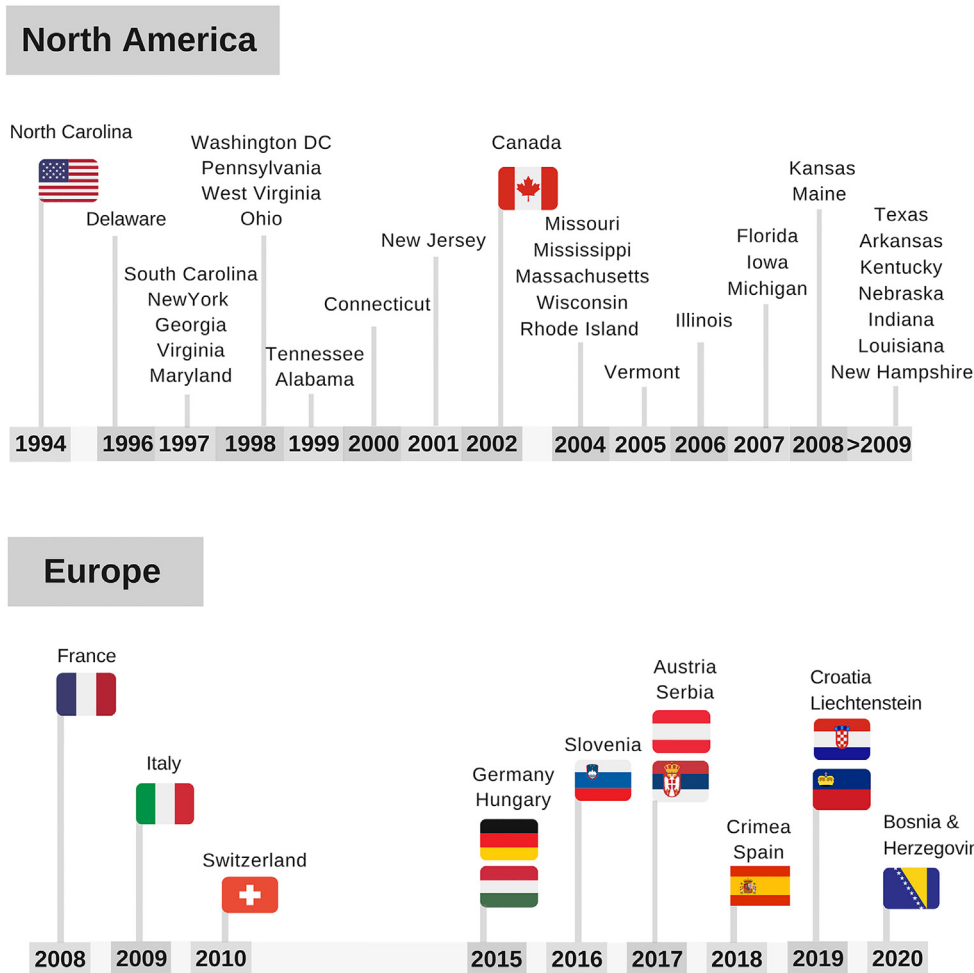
North America

North Carolina

Delaware

South Carolina
NewYork
Georgia
Virginia
Maryland

Washington DC
Pennsylvania
West Virginia
Ohio

Tennessee
Alabama

Connecticut

New Jersey

Canada

Missouri
Mississippi
Massachusetts
Wisconsin
Rhode Island

Vermont

Illinois

Florida
Iowa
Michigan

Kansas
Maine

Texas
Arkansas
Kentucky
Nebraska
Indiana
Louisiana
New Hampshire

1994 1996 1997 1998 1999 2000 2001 2002 2004 2005 2006 2007 2008 >2009

Europe

France

Italy

Switzerland

Germany
Hungary

Slovenia

Austria
Serbia

Crimea
Spain

Croatia
Liechtenstein

Bosnia &
Herzegovi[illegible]

2008 2009 2010 2015 2016 2017 2018 2019 2020